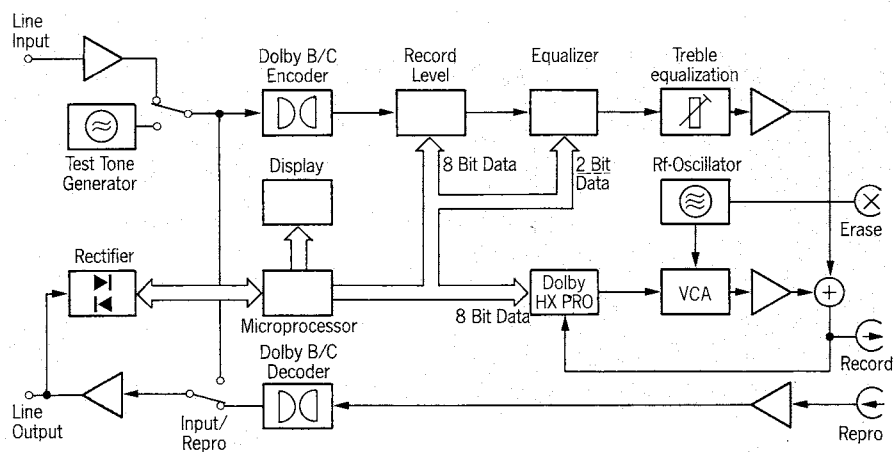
Line Input

Test Tone Generator

Dolby B/C Encoder

Record Level

Equalizer

Treble equalization

Display

8 Bit Data

2 Bit Data

Rf-Oscillator

Erase

Rectifier

Microprocessor

8 Bit Data

Dolby HX PRO

VCA

$+$

Record

Dolby B/C Decoder

Line Output

Input/ Repro

Repro